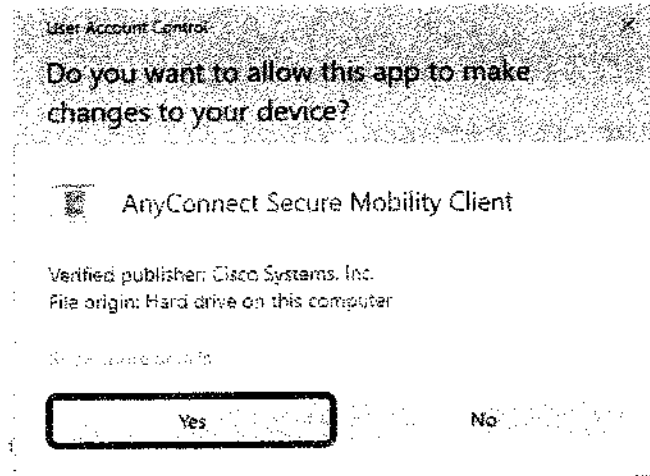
User Account Control

Do you want to allow this app to make changes to your device?

AnyConnect Secure Mobility Client

Verified publisher: Cisco Systems, Inc.
File origin: Hard drive on this computer

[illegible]

Yes

No